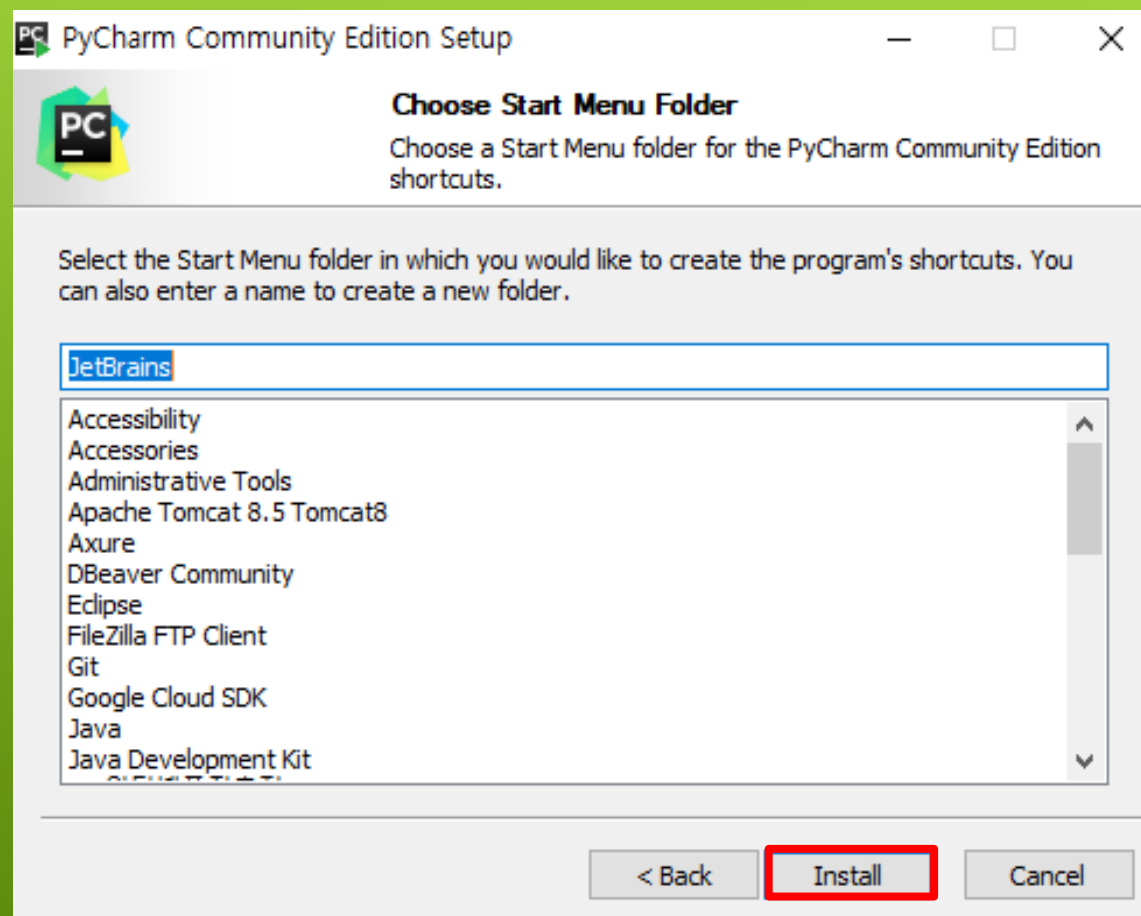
PyCharm Community Edition Setup

PC

Choose Start Menu Folder

Choose a Start Menu folder for the PyCharm Community Edition shortcuts.

Select the Start Menu folder in which you would like to create the program's shortcuts. You can also enter a name to create a new folder.

JetBrains

Accessibility
Accessories
Administrative Tools
Apache Tomcat 8.5 Tomcat8
Axure
DBeaver Community
Eclipse
FileZilla FTP Client
Git
Google Cloud SDK
Java
Java Development Kit
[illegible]

< Back
Install
Cancel